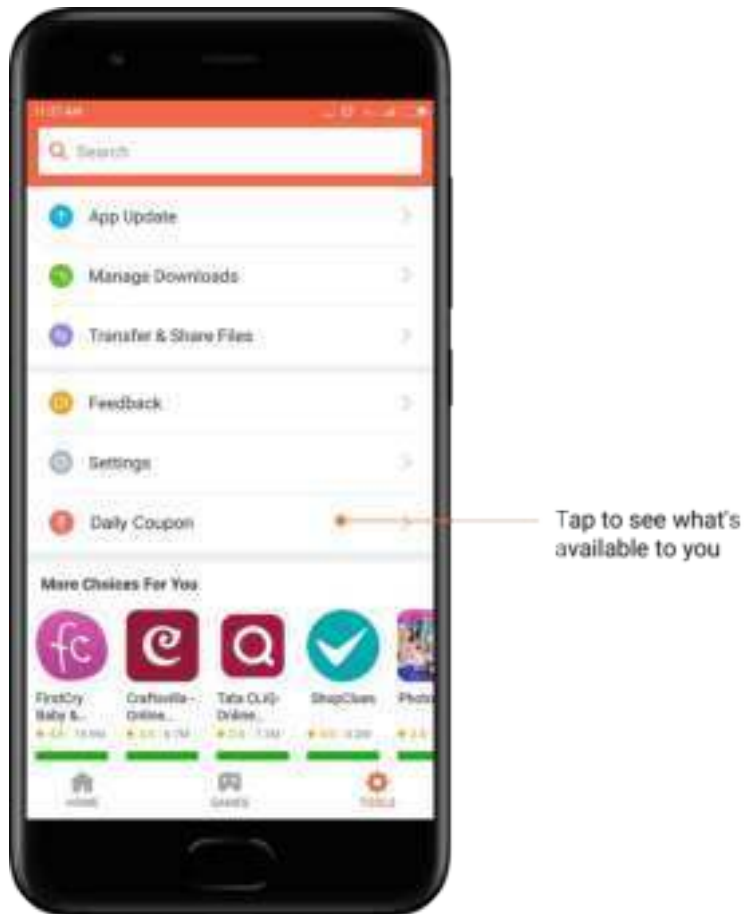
11:27 AM

Search

App Update

Manage Downloads

Transfer & Share Files

Feedback

Settings

Daily Coupon

Tap to see what's available to you

More Choices For You

FirstCry Baby &...

Craftsvilla - Online...

Tata CLiQ Online...

ShopClues

Photo

HOME

GAMES

TOOLS